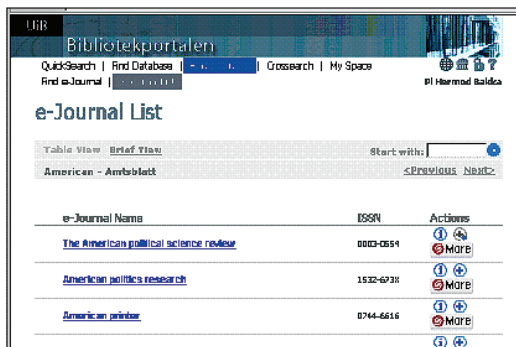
UiB
Bibliotekportalen
QuickSearch | Find Database | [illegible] | Crossearch | My Space
Find e-Journal | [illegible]
Pål Hermod Bakka

e-Journal List

Table View Brief View
Start with:
American - Amtsblatt
<Previous Next>

| e-Journal Name | ISSN | Actions |
|---|---|---|
| The American political science review | 0003-0554 | More |
| American politics research | 1532-673X | More |
| American printer | 0744-6616 | More |